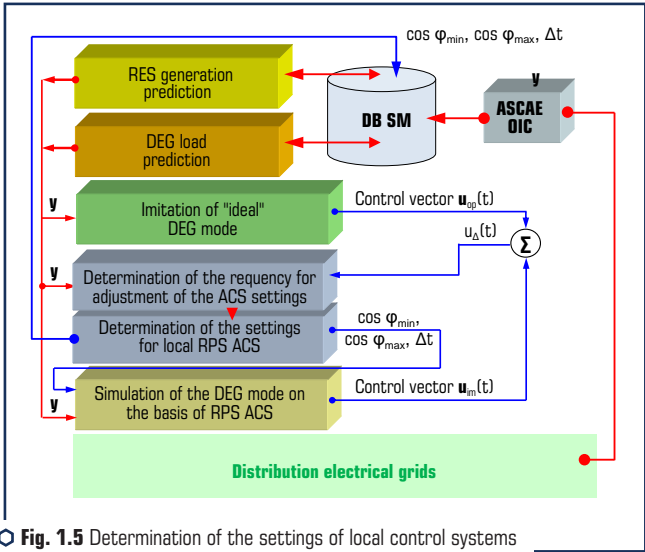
cos $\varphi_{min}$, cos $\varphi_{max}$, $\Delta t$

RES generation prediction

DB SM

y

ASCAE OIC

DEG load prediction

y

Imitation of "ideal" DEG mode

Control vector $\mathbf{u}_{op}(t)$

$u_{\Delta}(t)$

$\Sigma$

y

Determination of the requency for adjustment of the ACS settings

Determination of the settings for local RPS ACS

cos $\varphi_{min}$, cos $\varphi_{max}$, $\Delta t$

y

Simulation of the DEG mode on the basis of RPS ACS

Control vector $\mathbf{u}_{im}(t)$

Distribution electrical grids

Fig. 1.5 Determination of the settings of local control systems